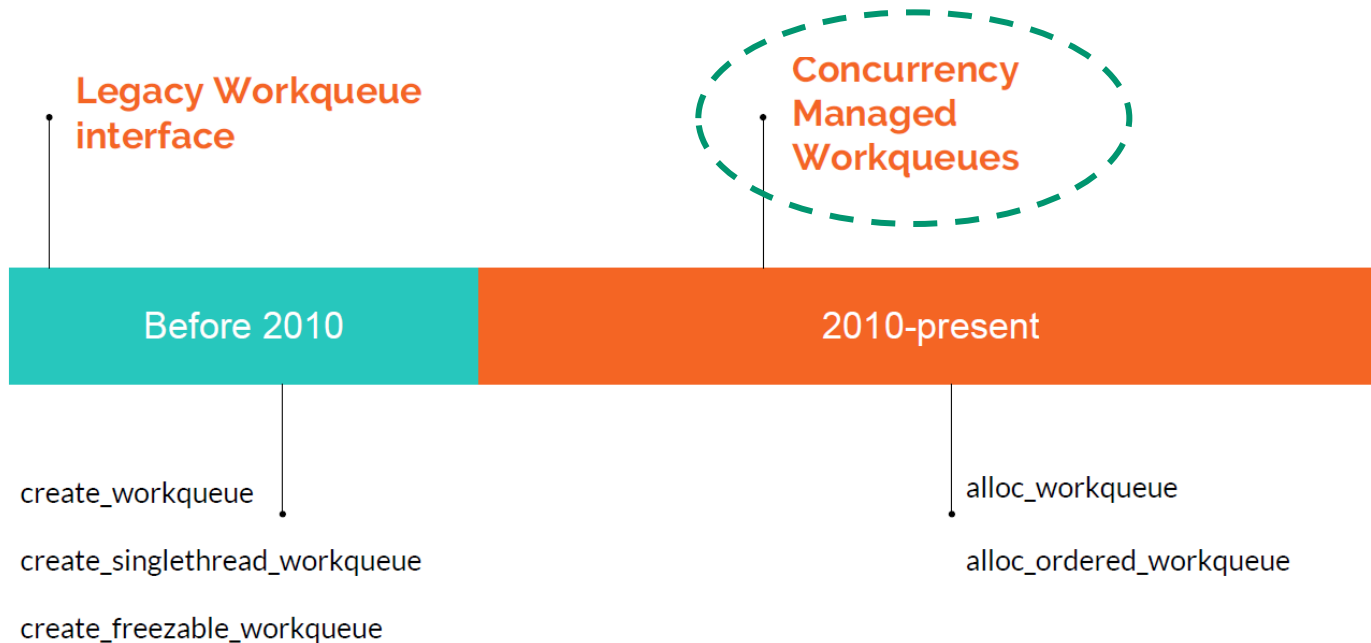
Legacy Workqueue interface

Concurrency Managed Workqueues

Before 2010

2010-present

create_workqueue

create_singlethread_workqueue

create_freezable_workqueue

alloc_workqueue

alloc_ordered_workqueue